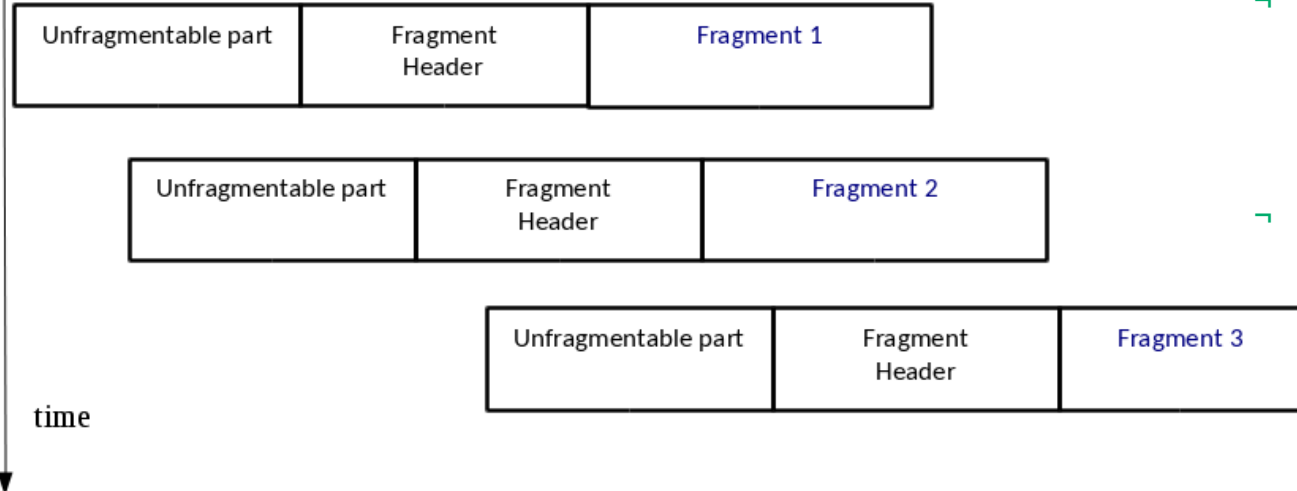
| Unfragmentable part | Fragment Header | Fragment 1 |
|---|---|---|

| Unfragmentable part | Fragment Header | Fragment 2 |
|---|---|---|

| Unfragmentable part | Fragment Header | Fragment 3 |
|---|---|---|

time